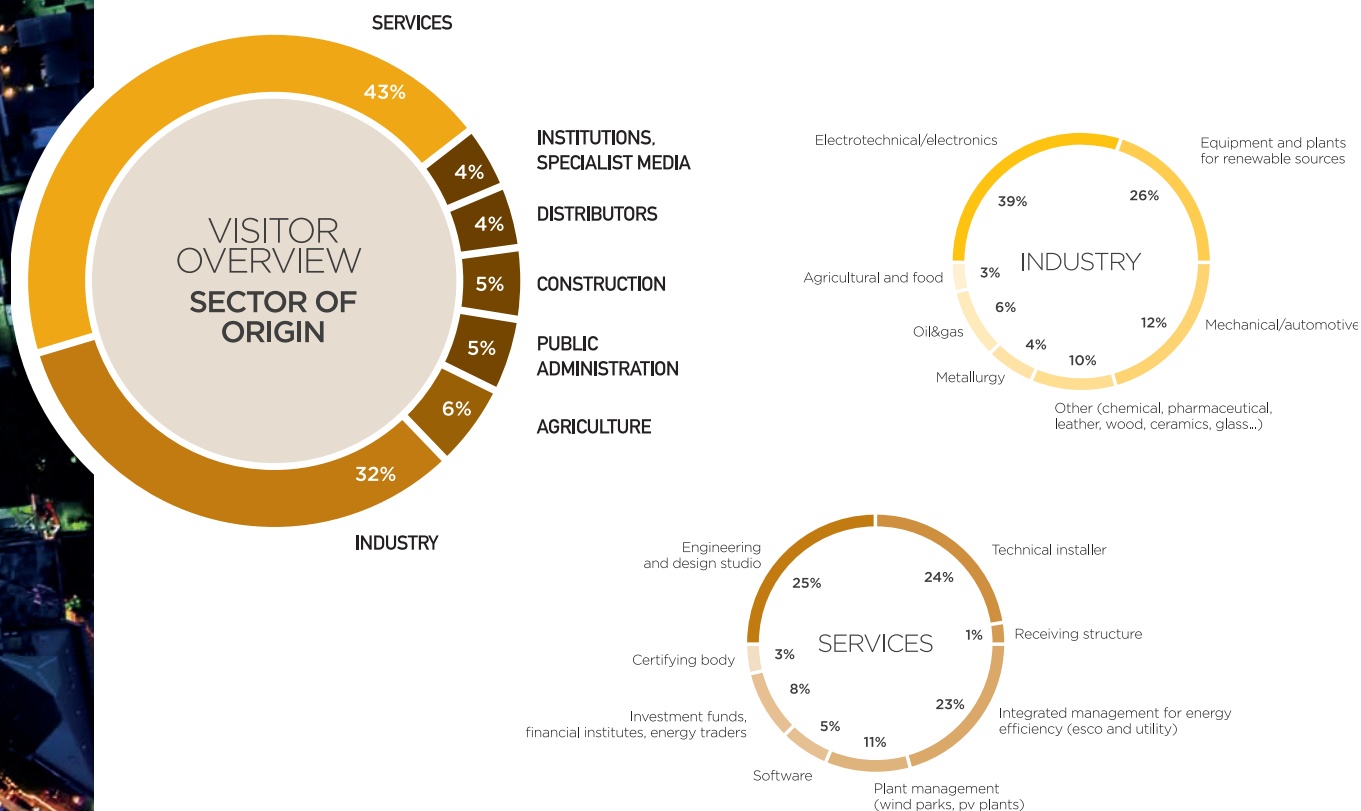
SERVICES

43%

INSTITUTIONS, SPECIALIST MEDIA

4%

DISTRIBUTORS

4%

CONSTRUCTION

5%

PUBLIC ADMINISTRATION

5%

AGRICULTURE

6%

32%

INDUSTRY

VISITOR OVERVIEW

SECTOR OF ORIGIN

Electrotechnical/electronics

39%

Equipment and plants for renewable sources

26%

INDUSTRY

Agricultural and food

3%

Oil&gas

6%

Metallurgy

4%

10%

Other (chemical, pharmaceutical, leather, wood, ceramics, glass...)

12%

Mechanical/automotive

Engineering and design studio

25%

Technical installer

24%

SERVICES

1%

Receiving structure

Certifying body

3%

8%

Investment funds, financial institutes, energy traders

5%

Software

11%

Plant management (wind parks, pv plants)

23%

Integrated management for energy efficiency (esco and utility)